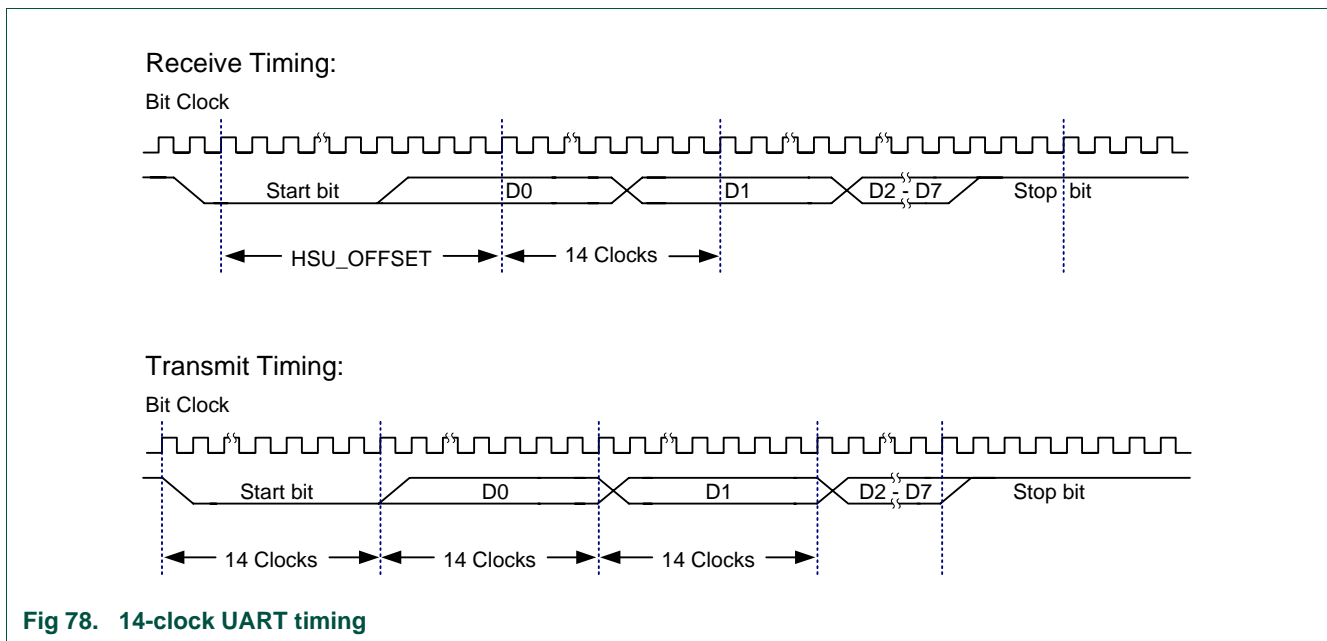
Receive Timing:

Bit Clock

Start bit D0 D1 D2 - D7 Stop bit

HSU_OFFSET 14 Clocks

Transmit Timing:

Bit Clock

Start bit D0 D1 D2 - D7 Stop bit

14 Clocks 14 Clocks 14 Clocks

Fig 78. 14-clock UART timing